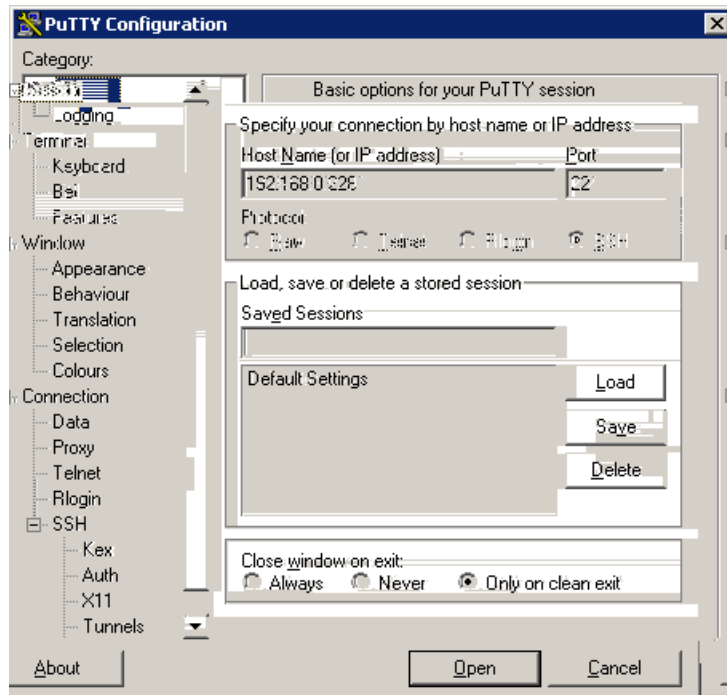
PuTTY Configuration

Category:

Session
Logging
Terminal
Keyboard
Bell
Features
Window
Appearance
Behaviour
Translation
Selection
Colours
Connection
Data
Proxy
Telnet
Rlogin
SSH
Kex
Auth
X11
Tunnels

Basic options for your PuTTY session

Specify your connection by host name or IP address

Host Name (or IP address)
192.168.0.226

Port
22

Protocol
Raw Telnet Rlogin SSH

Load, save or delete a stored session

Saved Sessions

Default Settings

Load
Save
Delete

Close window on exit:
Always Never Only on clean exit

About
Open
Cancel